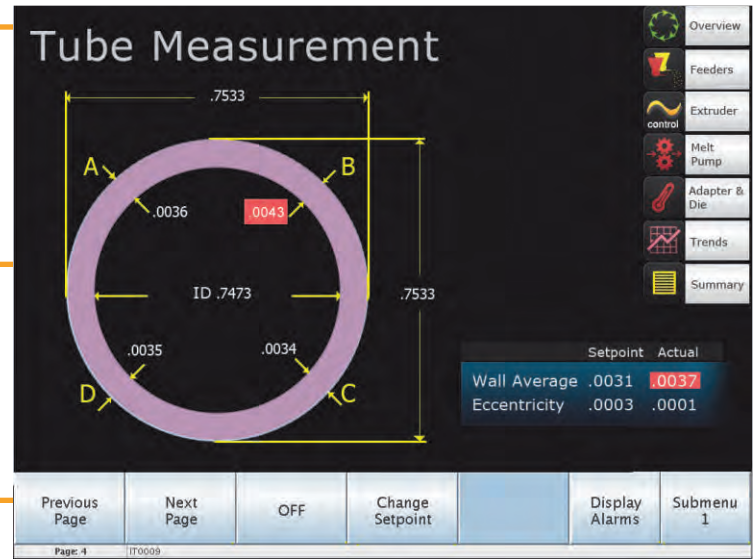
Tube Measurement

.7533

A

B

.0036

.0043

ID .7473

.7533

.0035

.0034

D

C

Overview

Feeders

control

Extruder

Melt Pump

Adapter & Die

Trends

Summary

| | Setpoint | Actual |
|---|---|---|
| Wall Average | .0031 | .0037 |
| Eccentricity | .0003 | .0001 |

Previous Page

Next Page

OFF

Change Setpoint

Display Alarms

Submenu 1

Page: 4

IT0009